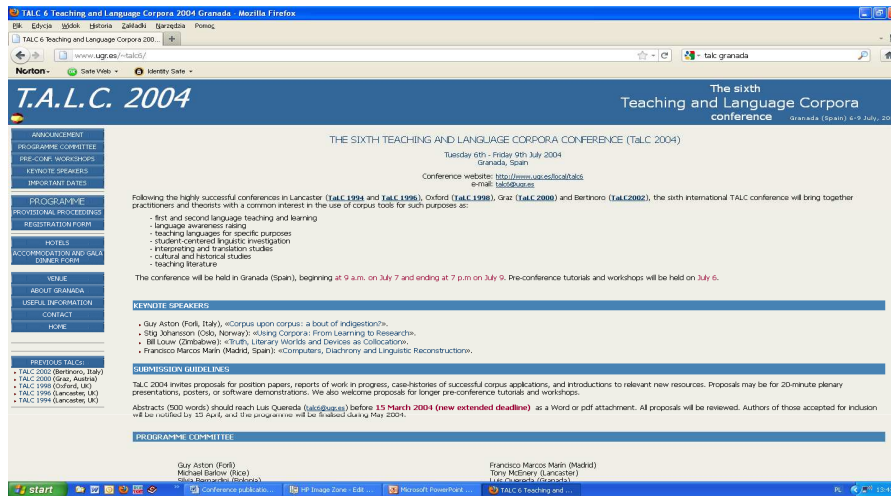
TALC 6 Teaching and Language Corpora 2004 Granada - Mozilla Firefox
Plik Edycja Widok Historia Zakładki Narzędzia Pomoc
TALC 6 Teaching and Language Corpora 200... +
www.ugr.es/~talc6/
talc granada
Norton- Safe Web Identity Safe

T.A.L.C. 2004
The sixth
Teaching and Language Corpora
conference Granada (Spain) 6-9 July, 20

ANNOUNCEMENT
PROGRAMME COMMITTEE
PRE-CONF. WORKSHOPS
KEYNOTE SPEAKERS
IMPORTANT DATES
PROGRAMME
PROVISIONAL PROCEEDINGS
REGISTRATION FORM
HOTELS
ACCOMMODATION AND GALA DINNER FORM
VENUE
ABOUT GRANADA
USEFUL INFORMATION
CONTACT
HOME

PREVIOUS TALCs:
- TALC 2002 (Bertinoro, Italy)
- TALC 2000 (Graz, Austria)
- TALC 1998 (Oxford, UK)
- TALC 1996 (Lancaster, UK)
- TALC 1994 (Lancaster, UK)

THE SIXTH TEACHING AND LANGUAGE CORPORA CONFERENCE (TaLC 2004)

Tuesday 6th - Friday 9th July 2004
Granada, Spain

Conference website: http://www.ugr.es/local/talc6
e-mail: talc6@ugr.es

Following the highly successful conferences in Lancaster (TaLC 1994 and TaLC 1996), Oxford (TaLC 1998), Graz (TaLC 2000) and Bertinoro (TaLC2002), the sixth international TALC conference will bring together practitioners and theorists with a common interest in the use of corpus tools for such purposes as:

- first and second language teaching and learning
- language awareness raising
- teaching languages for specific purposes
- student-centered linguistic investigation
- interpreting and translation studies
- cultural and historical studies
- teaching literature

The conference will be held in Granada (Spain), beginning at 9 a.m. on July 7 and ending at 7 p.m on July 9. Pre-conference tutorials and workshops will be held on July 6.

KEYNOTE SPEAKERS

- Guy Aston (Forlì, Italy), «Corpus upon corpus: a bout of indigestion?».
- Stig Johansson (Oslo, Norway): «Using Corpora: From Learning to Research».
- Bill Louw (Zimbabwe): «Truth, Literary Worlds and Devices as Collocation».
- Francisco Marcos Marín (Madrid, Spain): «Computers, Diachrony and Linguistic Reconstruction».

SUBMISSION GUIDELINES

TaLC 2004 invites proposals for position papers, reports of work in progress, case-histories of successful corpus applications, and introductions to relevant new resources. Proposals may be for 20-minute plenary presentations, posters, or software demonstrations. We also welcome proposals for longer pre-conference tutorials and workshops.

Abstracts (500 words) should reach Luis Quereda (talc6@ugr.es) before 15 March 2004 (new extended deadline) as a Word or pdf attachment. All proposals will be reviewed. Authors of those accepted for inclusion will be notified by 15 April, and the programme will be finalised during May 2004.

PROGRAMME COMMITTEE

Guy Aston (Forlì)
Michael Barlow (Rice)
Silvia Bernardini (Bologna)

Francisco Marcos Marín (Madrid)
Tony McEnery (Lancaster)
Luis Quereda (Granada)

start
Conference publicatio...
HP Image Zone - Edit ...
Microsoft PowerPoint ...
TALC 6 Teaching and ...
PL 13:4